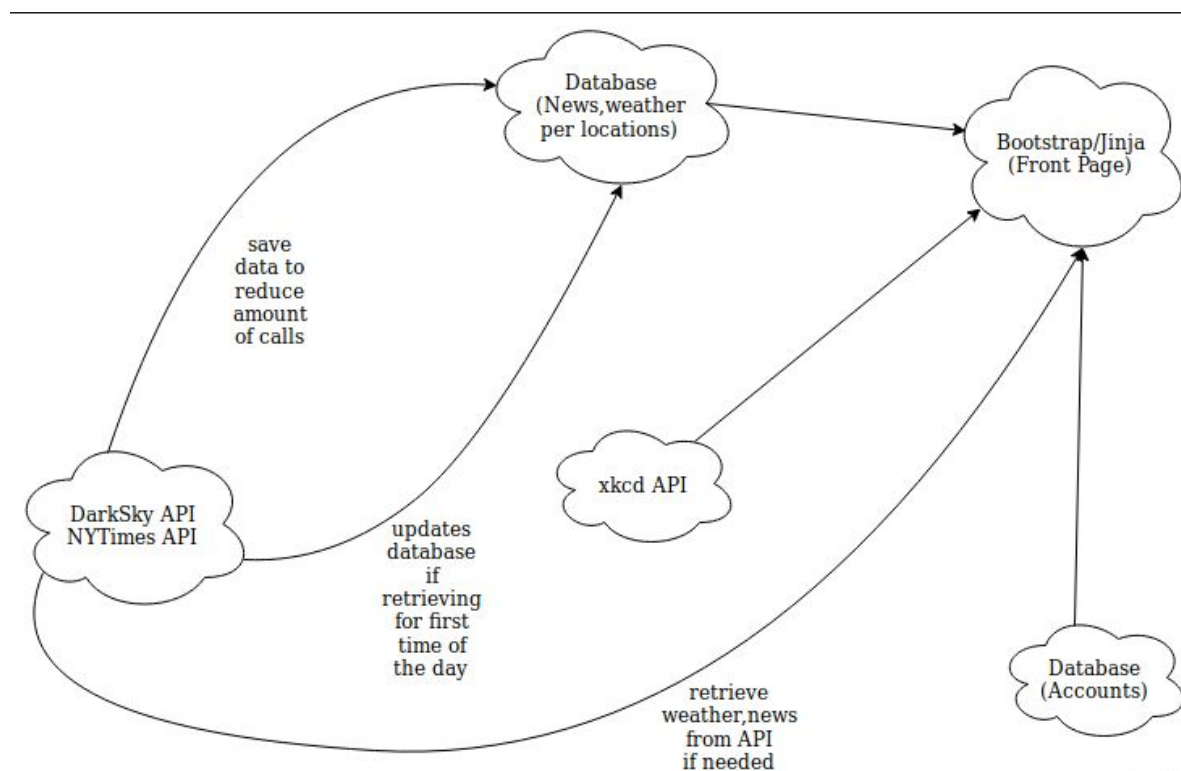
Database
(News,weather
per locations)

Bootstrap/Jinja
(Front Page)

save
data to
reduce
amount
of calls

xkcd API

DarkSky API
NYTimes API

updates
database
if
retrieving
for first
time of
the day

Database
(Accounts)

retrieve
weather,news
from API
if needed